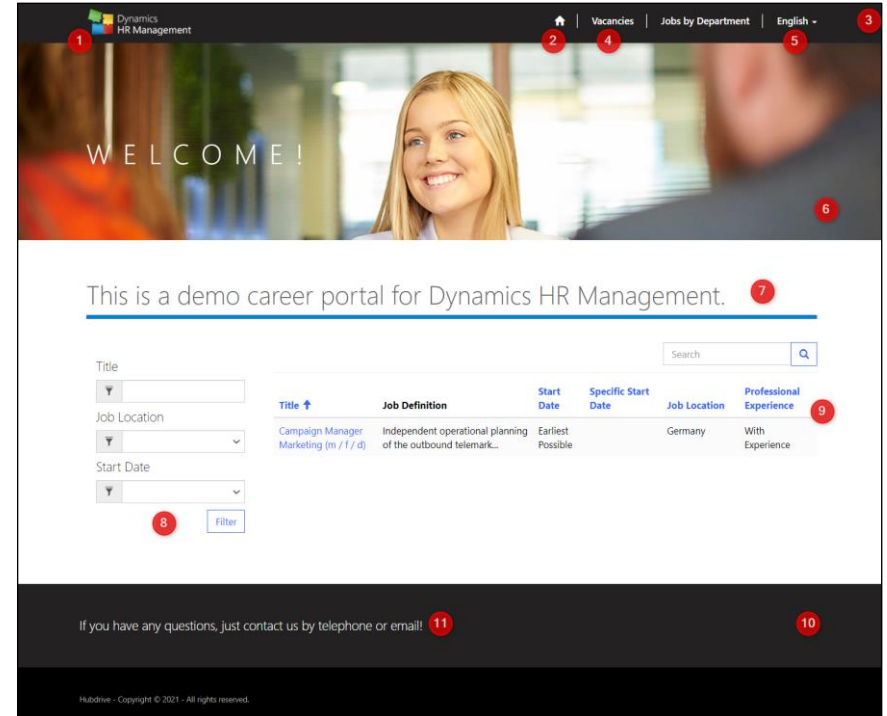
Dynamics
HR Management
1
2
Vacancies
4
Jobs by Department
English
5
3

WELCOME!
6

This is a demo career portal for Dynamics HR Management.
7

Title
Job Location
Start Date
8
Filter

Search

| Title | Job Definition | Start Date | Specific Start Date | Job Location | Professional Experience |
|---|---|---|---|---|---|
| Campaign Manager Marketing (m / f / d) | Independent operational planning of the outbound telemark... | Earliest Possible | | Germany | With Experience |

9

If you have any questions, just contact us by telephone or email!
11
10

Hubdrive - Copyright © 2021 - All rights reserved.